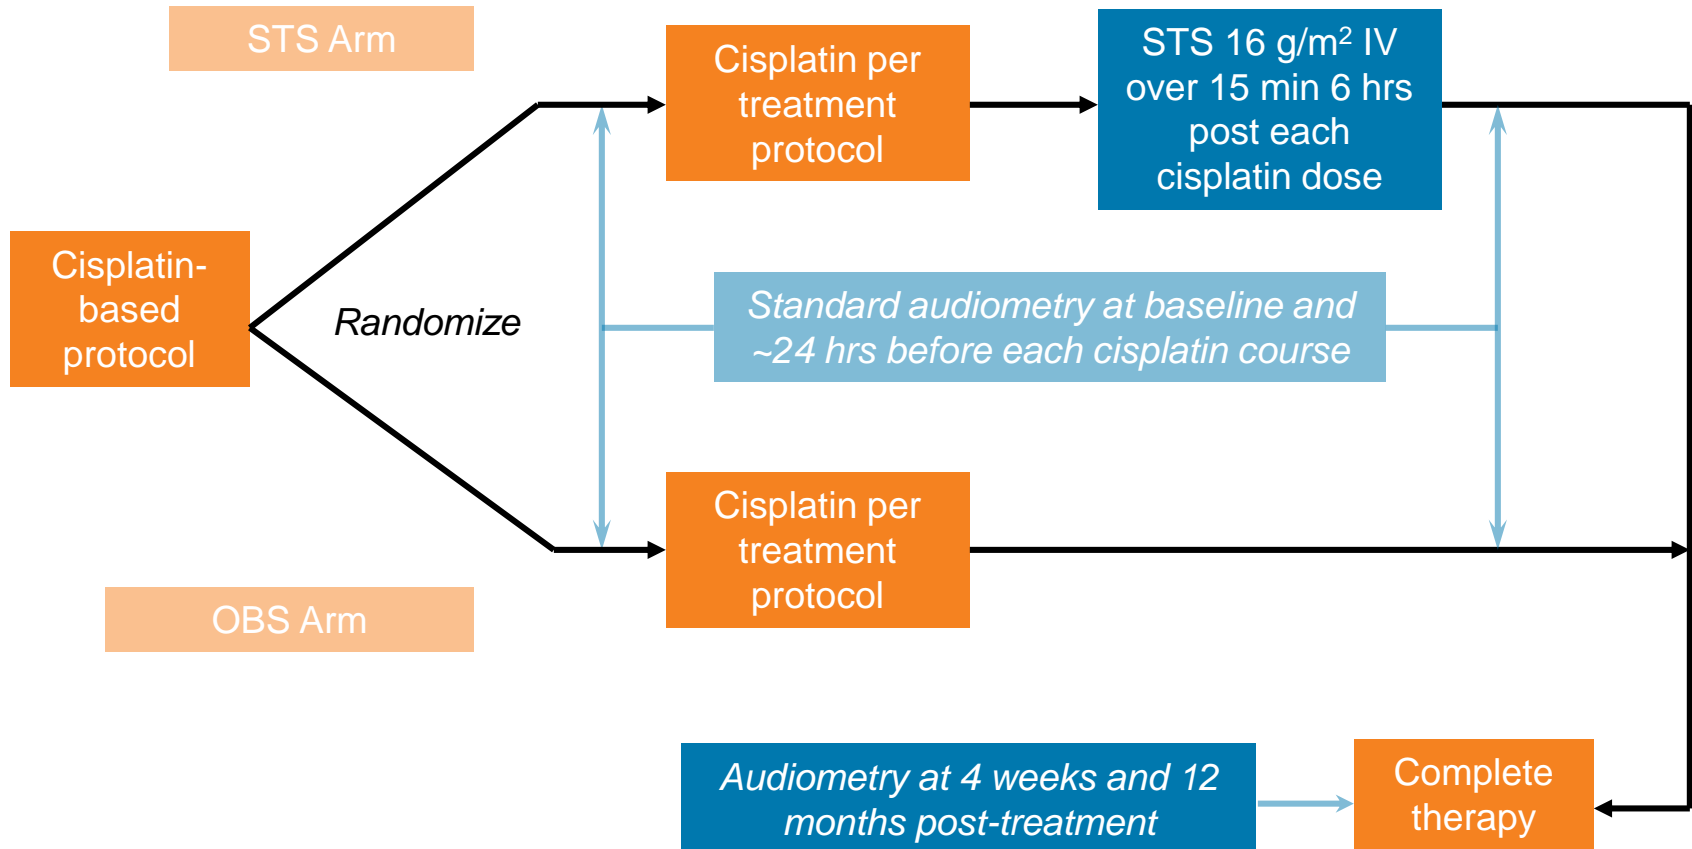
STS Arm

Cisplatin-based protocol

Randomize

Cisplatin per treatment protocol

STS 16 g/m$^2$ IV over 15 min 6 hrs post each cisplatin dose

Standard audiometry at baseline and ~24 hrs before each cisplatin course

Cisplatin per treatment protocol

OBS Arm

Audiometry at 4 weeks and 12 months post-treatment

Complete therapy